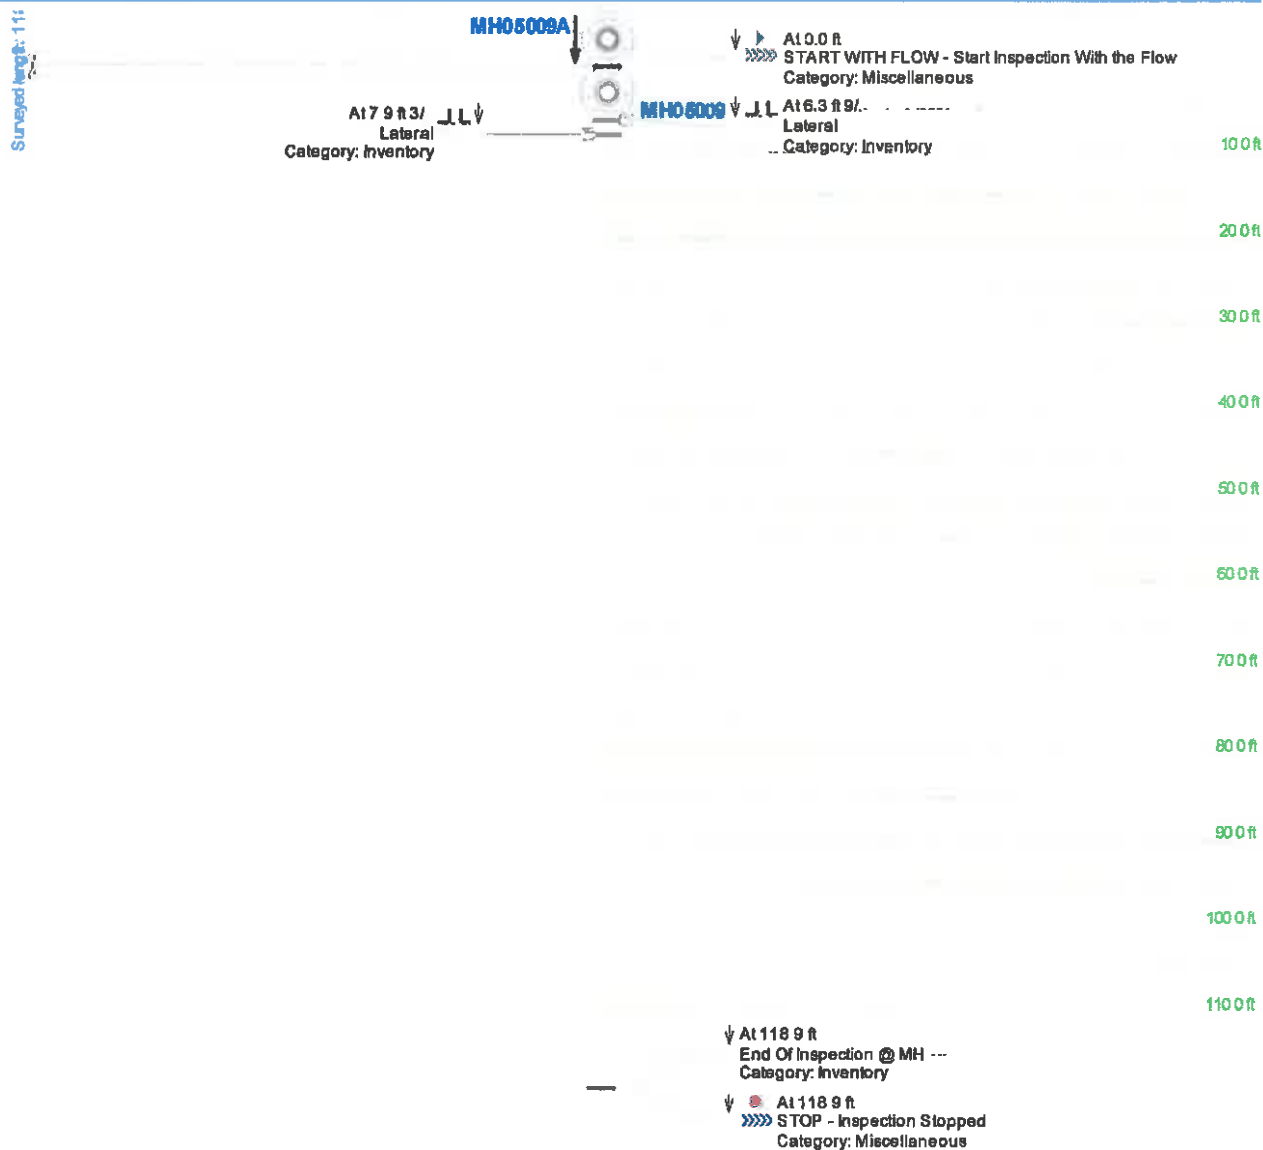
Surveyed length: 11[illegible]

MH05009A

At 0.0 ft
START WITH FLOW - Start Inspection With the Flow
Category: Miscellaneous

At 7.9 ft 3/
Lateral
Category: Inventory

MH05009

At 6.3 ft 9/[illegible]
Lateral
Category: Inventory

10.0 ft
20.0 ft
30.0 ft
40.0 ft
50.0 ft
60.0 ft
70.0 ft
80.0 ft
90.0 ft
100.0 ft
110.0 ft

At 118.9 ft
End Of Inspection @ MH ---
Category: Inventory

At 118.9 ft
STOP - Inspection Stopped
Category: Miscellaneous